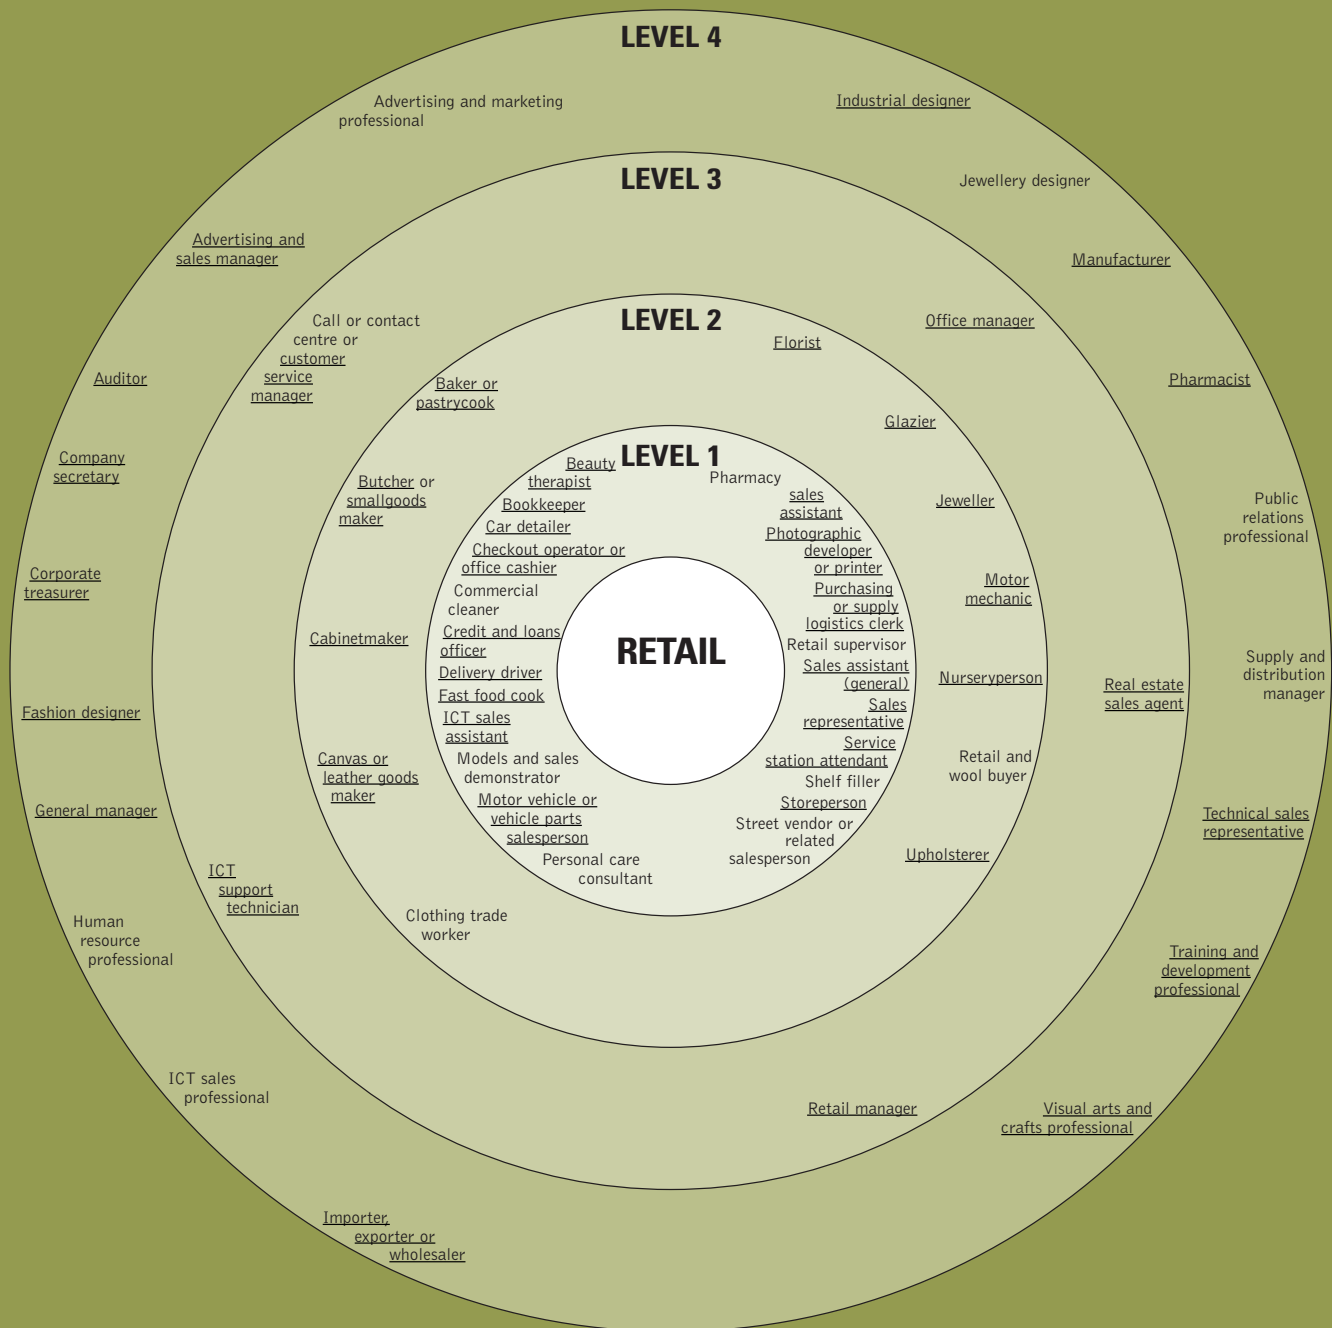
LEVEL 4

Advertising and marketing professional

Industrial designer

LEVEL 3

Jewellery designer

Advertising and sales manager

Manufacturer

Call or contact centre or customer service manager

LEVEL 2

Office manager

Florist

Auditor

Baker or pastrycook

Pharmacist

Glazier

Company secretary

Butcher or smallgoods maker

LEVEL 1

Beauty therapist

Pharmacy sales assistant

Jeweller

Public relations professional

Bookkeeper

Car detailer

Photographic developer or printer

Checkout operator or office cashier

Corporate treasurer

Commercial cleaner

Purchasing or supply logistics clerk

Motor mechanic

Cabinetmaker

Credit and loans officer

RETAIL

Retail supervisor

Supply and distribution manager

Delivery driver

Sales assistant (general)

Nurseryperson

Real estate sales agent

Fashion designer

Fast food cook

Sales representative

ICT sales assistant

Service station attendant

Canvas or leather goods maker

Models and sales demonstrator

Retail and wool buyer

Shelf filler

General manager

Motor vehicle or vehicle parts salesperson

Storeperson

Technical sales representative

Street vendor or related salesperson

Personal care consultant

Upholsterer

ICT support technician

Human resource professional

Clothing trade worker

Training and development professional

ICT sales professional

Retail manager

Visual arts and crafts professional

Importer, exporter or wholesaler